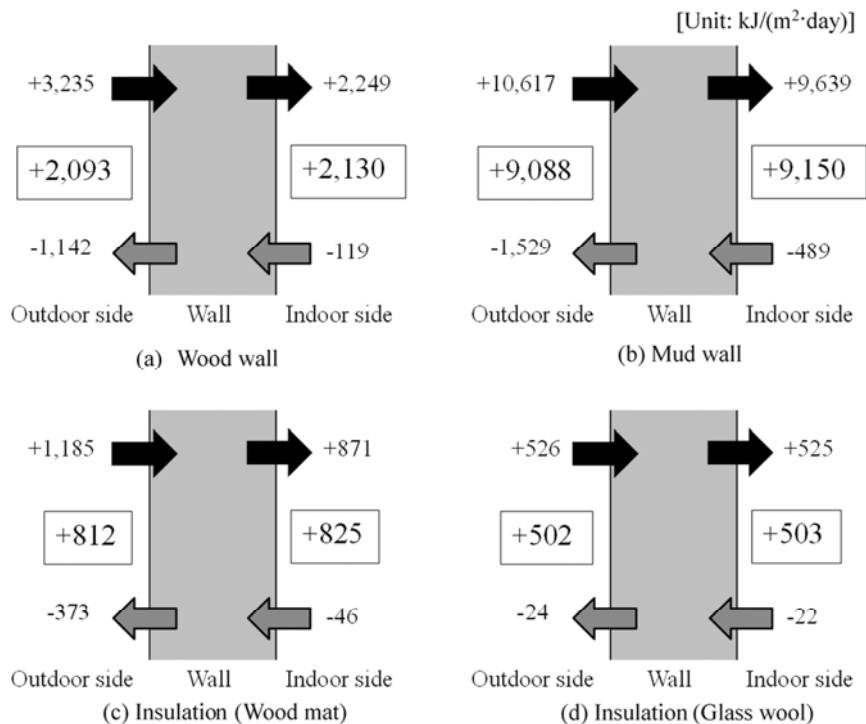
[Unit: kJ/(m$^2$·day)]

+3,235

+2,249

+2,093

+2,130

-1,142

-119

Outdoor side Wall Indoor side

(a) Wood wall

+10,617

+9,639

+9,088

+9,150

-1,529

-489

Outdoor side Wall Indoor side

(b) Mud wall

+1,185

+871

+812

+825

-373

-46

Outdoor side Wall Indoor side

(c) Insulation (Wood mat)

+526

+525

+502

+503

-24

-22

Outdoor side Wall Indoor side

(d) Insulation (Glass wool)